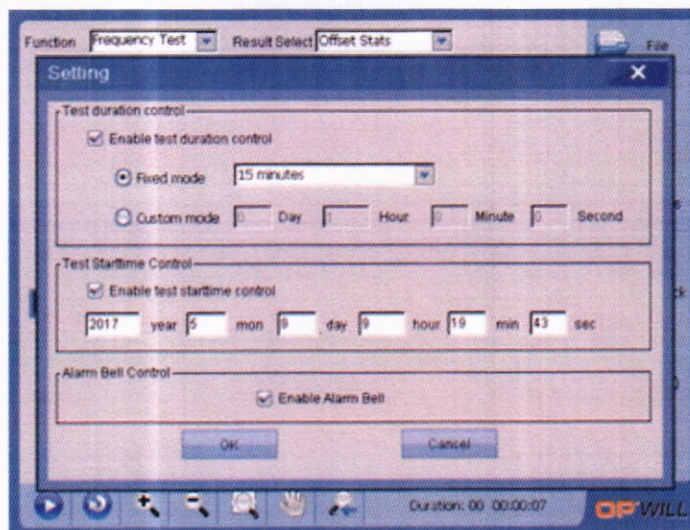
Function Frequency Test Result Select Offset Stats File

Setting

Test duration control

Enable test duration control

Fixed mode 15 minutes

Custom mode 0 Day 1 Hour 0 Minute 0 Second

Test Starttime Control

Enable test starttime control

2017 year 5 mon 9 day 9 hour 19 min 43 sec

Alarm Bell Control

Enable Alarm Bell

OK Cancel

Duration: 00 00:00:07

OPWILL